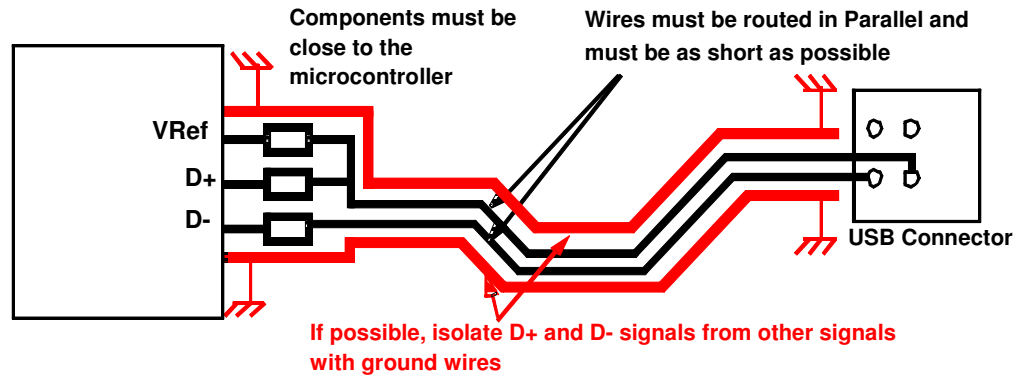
Components must be close to the microcontroller

Wires must be routed in Parallel and must be as short as possible

VRef

D+

D-

USB Connector

If possible, isolate D+ and D- signals from other signals with ground wires